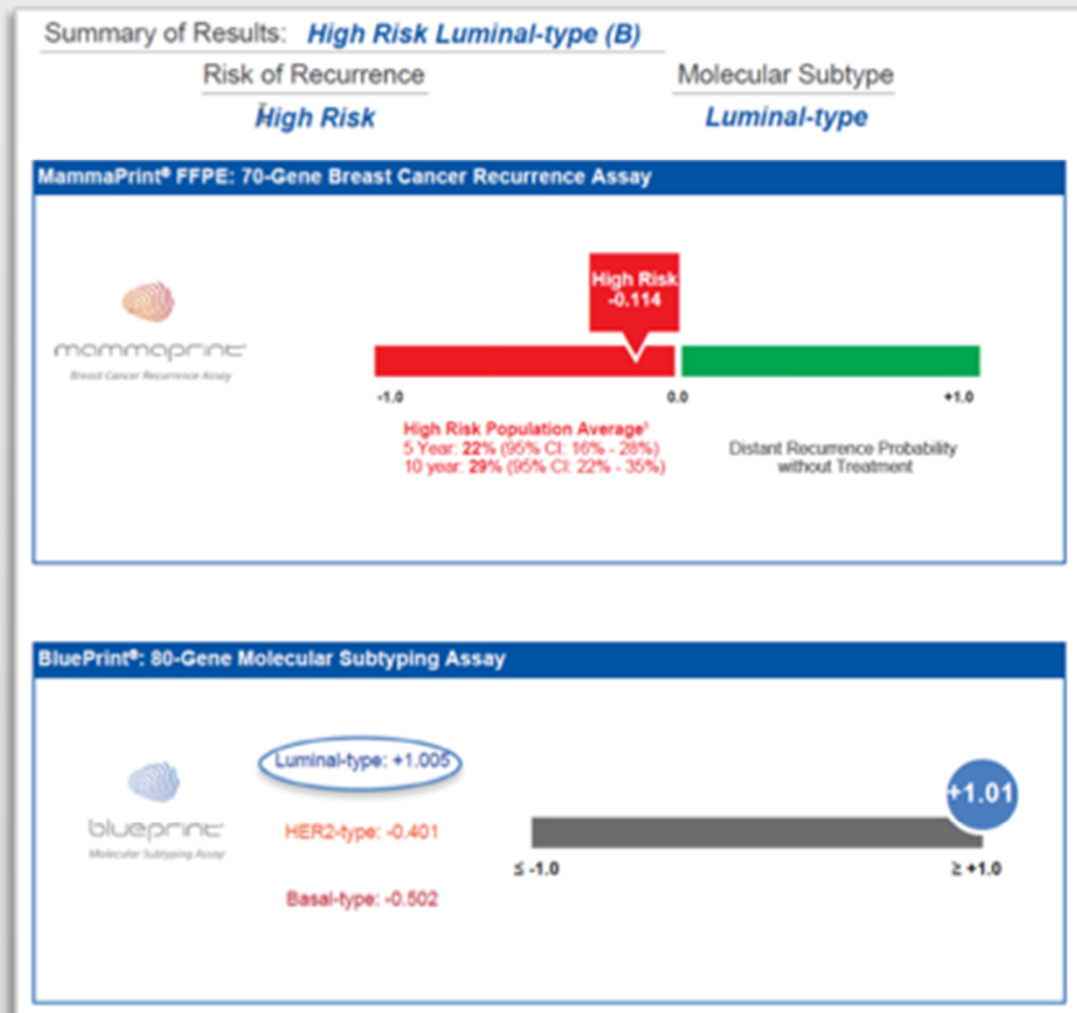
Summary of Results: High Risk Luminal-type (B)

Risk of Recurrence

High Risk

Molecular Subtype

Luminal-type

MammaPrint® FFPE: 70-Gene Breast Cancer Recurrence Assay

mammaprint

Breast Cancer Recurrence Assay

High Risk
-0.114

-1.0

0.0

+1.0

High Risk Population Average¹
5 Year: 22% (95% CI: 16% - 28%)
10 year: 29% (95% CI: 22% - 35%)

Distant Recurrence Probability without Treatment

BluePrint®: 80-Gene Molecular Subtyping Assay

blueprint

Molecular Subtyping Assay

Luminal-type: +1.005

HER2-type: -0.401

Basal-type: -0.502

+1.01

≤ -1.0

≥ +1.0